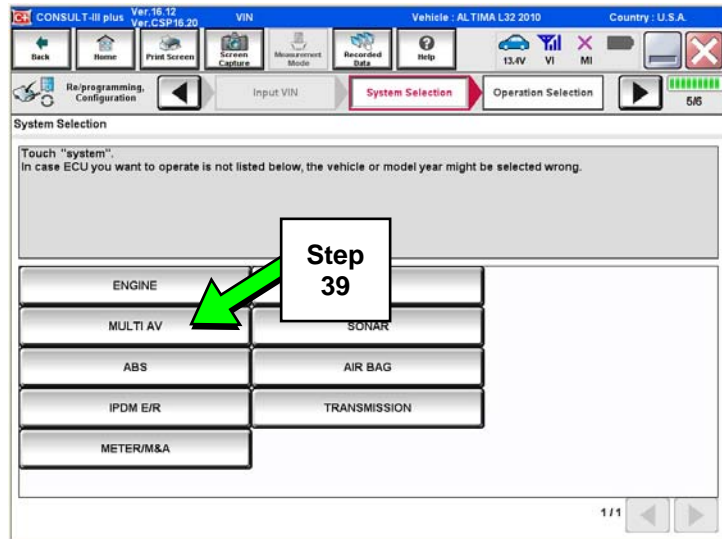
CONSULT-III plus Ver.16.12 Ver.CSP16.20 VIN Vehicle : ALTIMA L32 2010 Country : U.S.A.

Back Home Print Screen Screen Capture Measurement Mode Recorded Data Help 13.4V VI MI

Re/programming, Configuration Input VIN System Selection Operation Selection 5/6

System Selection

Touch "system".
In case ECU you want to operate is not listed below, the vehicle or model year might be selected wrong.

Step 39

ENGINE

MULTI AV SONAR

ABS AIR BAG

IPDM E/R TRANSMISSION

METER/M&A

1/1